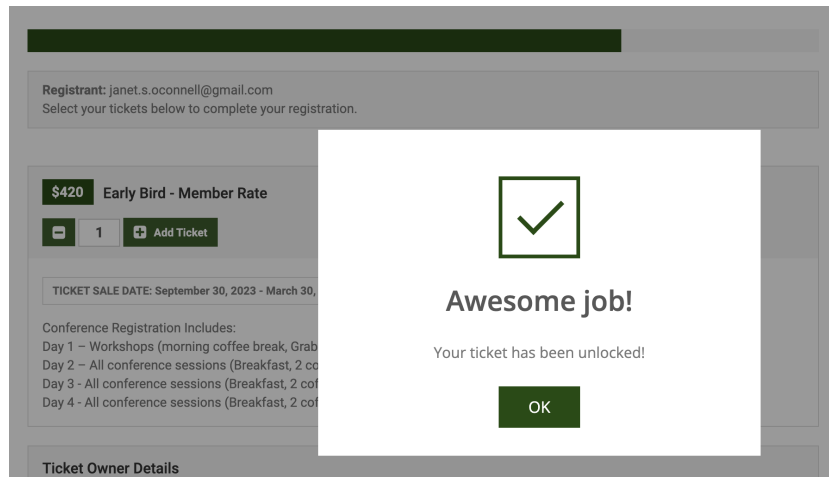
Registrant: janet.s.oconnell@gmail.com
Select your tickets below to complete your registration.

$420 Early Bird - Member Rate

1 Add Ticket

TICKET SALE DATE: September 30, 2023 - March 30, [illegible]

Conference Registration Includes:
Day 1 – Workshops (morning coffee break, Grab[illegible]
Day 2 – All conference sessions (Breakfast, 2 co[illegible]
Day 3 - All conference sessions (Breakfast, 2 cof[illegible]
Day 4 - All conference sessions (Breakfast, 2 cof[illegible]

Ticket Owner Details

Awesome job!

Your ticket has been unlocked!

OK